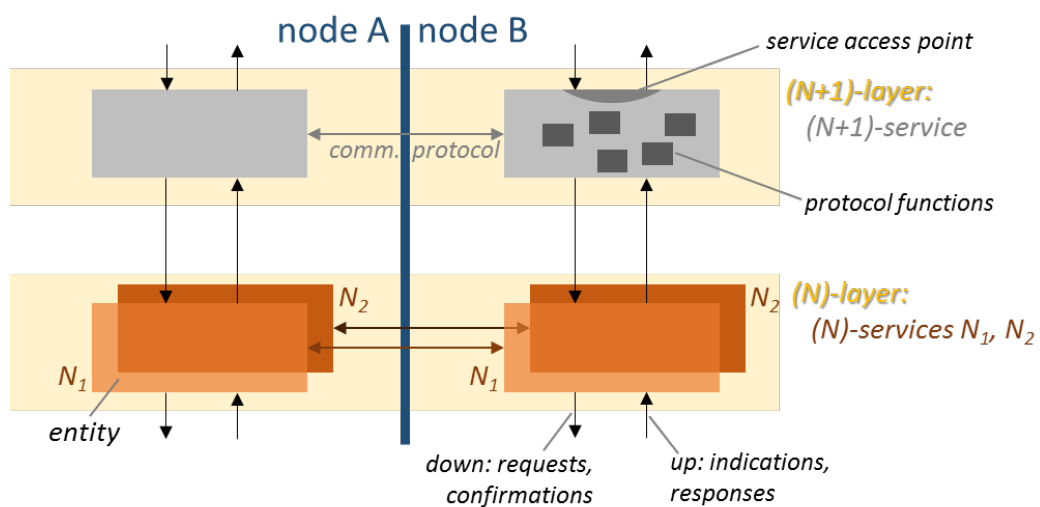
node A node B

service access point

(N+1)-layer:
(N+1)-service

comm. protocol

protocol functions

$N_2$

(N)-layer:
(N)-services $N_1$, $N_2$

$N_2$

$N_1$

$N_1$

entity

down: requests, confirmations

up: indications, responses